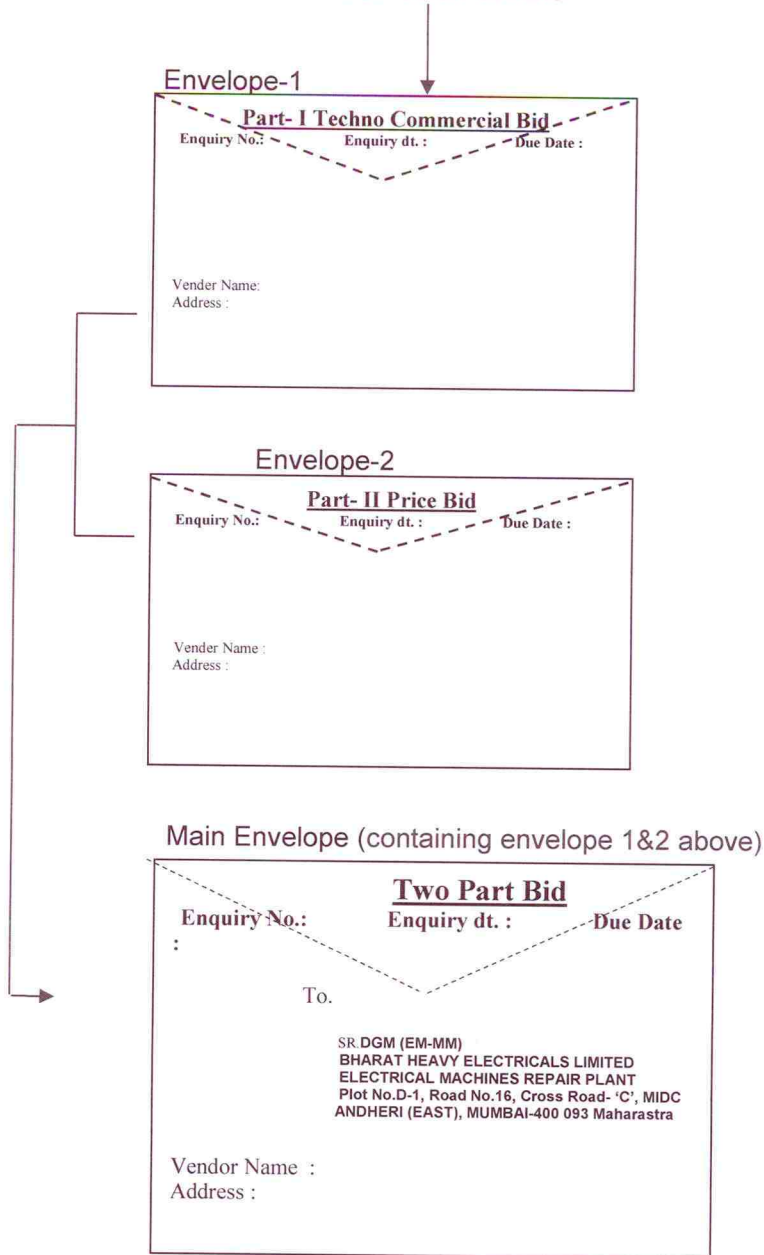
Envelope-1

Part- I Techno Commercial Bid

Enquiry No.: Enquiry dt. : Due Date :

Vender Name:
Address :

Envelope-2

Part- II Price Bid

Enquiry No.: Enquiry dt. : Due Date :

Vender Name :
Address :

Main Envelope (containing envelope 1&2 above)

Two Part Bid

Enquiry No.: Enquiry dt. : Due Date
:

To.

SR.DGM (EM-MM)
BHARAT HEAVY ELECTRICALS LIMITED
ELECTRICAL MACHINES REPAIR PLANT
Plot No.D-1, Road No.16, Cross Road- 'C', MIDC
ANDHERI (EAST), MUMBAI-400 093 Maharastra

Vendor Name :
Address :